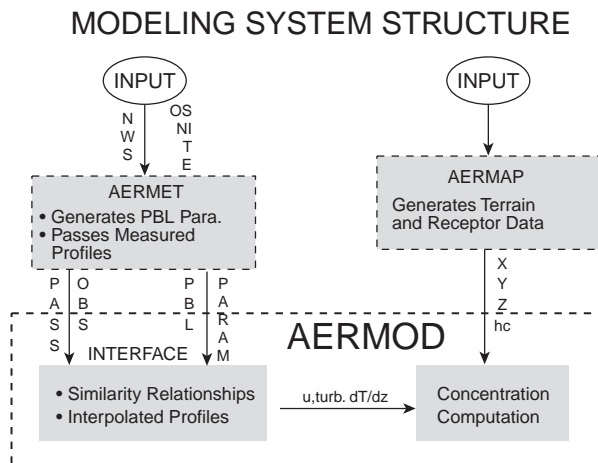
MODELING SYSTEM STRUCTURE

INPUT

N W S

OS NI TE

INPUT

AERMET
• Generates PBL Para.
• Passes Measured Profiles

AERMAP
Generates Terrain and Receptor Data

P A S S

O B S

P B L

P A R A M

X Y Z hc

AERMOD

INTERFACE

• Similarity Relationships
• Interpolated Profiles

u,turb. dT/dz

Concentration Computation